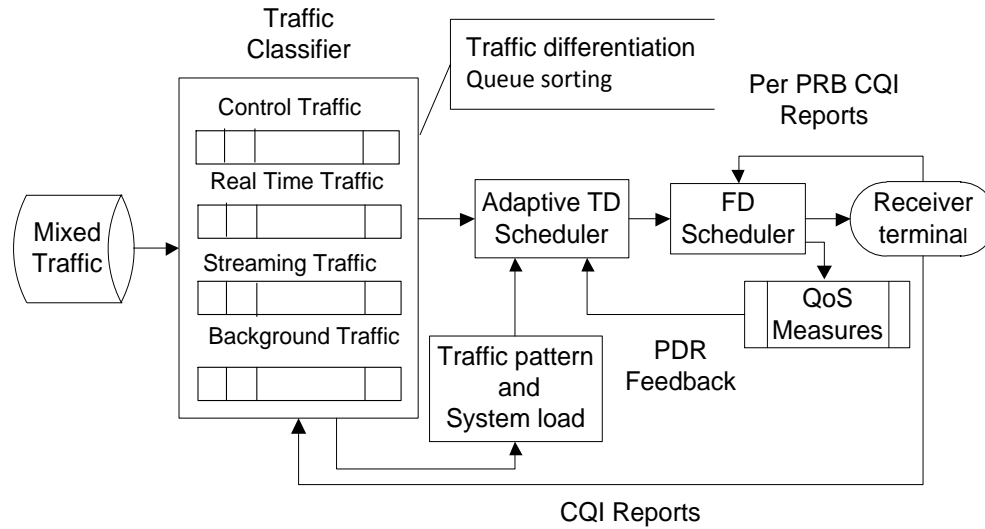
Traffic Classifier

Traffic differentiation
Queue sorting

Per PRB CQI Reports

Control Traffic

Real Time Traffic

Mixed Traffic

Streaming Traffic

Background Traffic

Adaptive TD Scheduler

FD Scheduler

Receiver terminal

QoS Measures

Traffic pattern and System load

PDR Feedback

CQI Reports